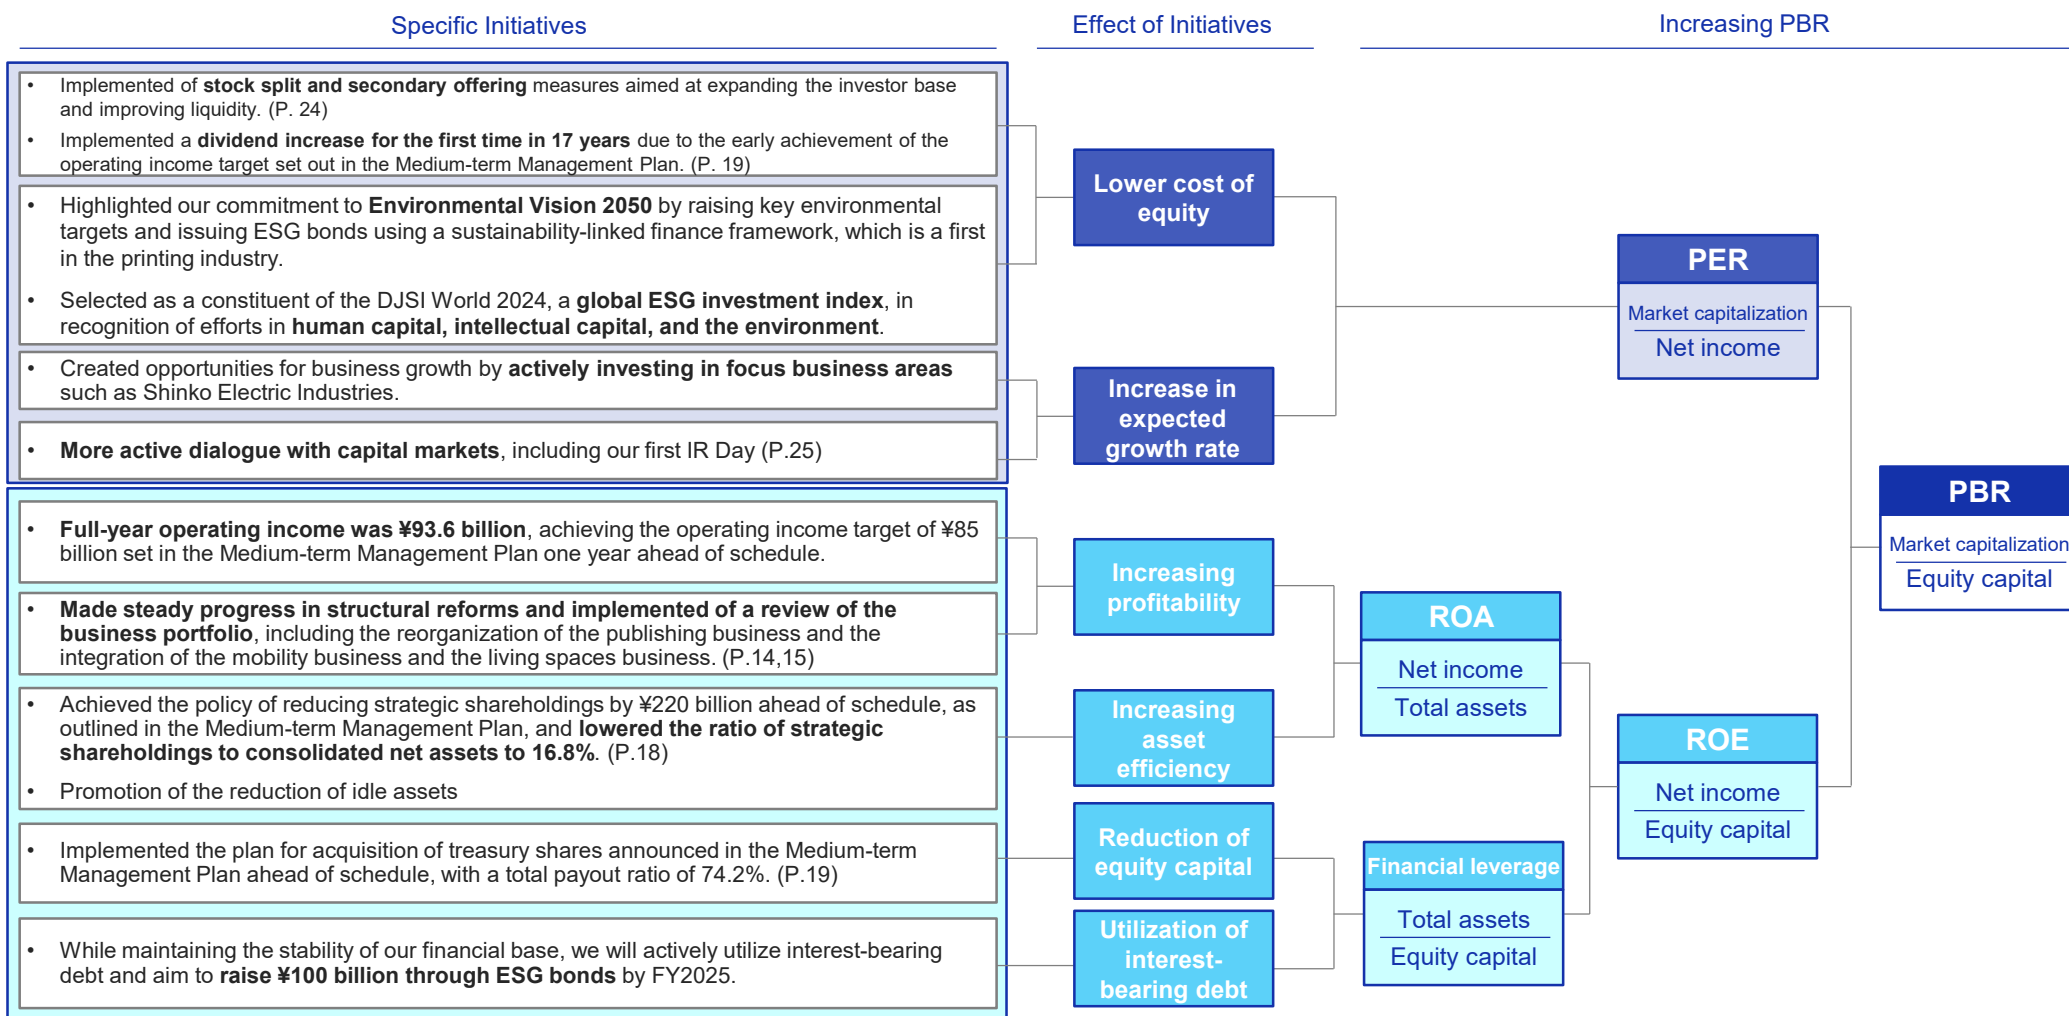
Specific Initiatives

Effect of Initiatives

Increasing PBR

• Implemented of stock split and secondary offering measures aimed at expanding the investor base and improving liquidity. (P. 24)
• Implemented a dividend increase for the first time in 17 years due to the early achievement of the operating income target set out in the Medium-term Management Plan. (P. 19)

• Highlighted our commitment to Environmental Vision 2050 by raising key environmental targets and issuing ESG bonds using a sustainability-linked finance framework, which is a first in the printing industry.
• Selected as a constituent of the DJSI World 2024, a global ESG investment index, in recognition of efforts in human capital, intellectual capital, and the environment.

• Created opportunities for business growth by actively investing in focus business areas such as Shinko Electric Industries.

• More active dialogue with capital markets, including our first IR Day (P.25)

• Full-year operating income was ¥93.6 billion, achieving the operating income target of ¥85 billion set in the Medium-term Management Plan one year ahead of schedule.

• Made steady progress in structural reforms and implemented of a review of the business portfolio, including the reorganization of the publishing business and the integration of the mobility business and the living spaces business. (P.14,15)

• Achieved the policy of reducing strategic shareholdings by ¥220 billion ahead of schedule, as outlined in the Medium-term Management Plan, and lowered the ratio of strategic shareholdings to consolidated net assets to 16.8%. (P.18)
• Promotion of the reduction of idle assets

• Implemented the plan for acquisition of treasury shares announced in the Medium-term Management Plan ahead of schedule, with a total payout ratio of 74.2%. (P.19)

• While maintaining the stability of our financial base, we will actively utilize interest-bearing debt and aim to raise ¥100 billion through ESG bonds by FY2025.

Lower cost of equity

Increase in expected growth rate

Increasing profitability

Increasing asset efficiency

Reduction of equity capital

Utilization of interest-bearing debt

PER
$\frac{\text{Market capitalization}}{\text{Net income}}$

ROA
$\frac{\text{Net income}}{\text{Total assets}}$

Financial leverage
$\frac{\text{Total assets}}{\text{Equity capital}}$

ROE
$\frac{\text{Net income}}{\text{Equity capital}}$

PBR
$\frac{\text{Market capitalization}}{\text{Equity capital}}$